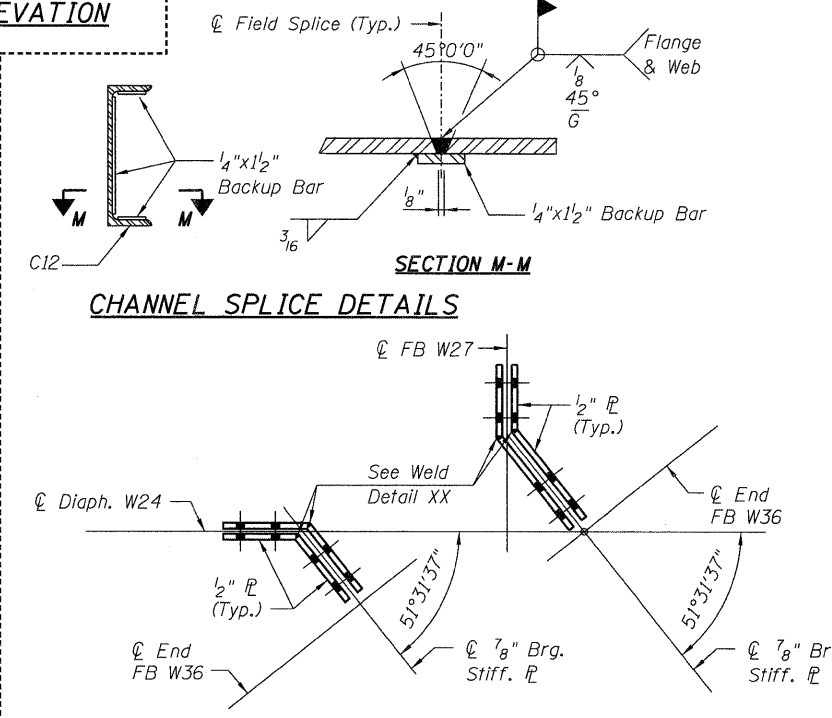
EVATION

℄ Field Splice (Typ.)

45°0'0"

Flange & Web

$\frac{1}{8}$

45°

G

$\frac{1}{4}$"x$1\frac{1}{2}$" Backup Bar

M

M

$\frac{1}{8}$"

$\frac{1}{4}$"x$1\frac{1}{2}$" Backup Bar

$\frac{3}{16}$

C12

SECTION M-M

CHANNEL SPLICE DETAILS

℄ FB W27

$\frac{1}{2}$" ℙ (Typ.)

See Weld Detail XX

℄ Diaph. W24

℄ End FB W36

$\frac{1}{2}$" ℙ (Typ.)

51°31'37"

51°31'37"

℄ End FB W36

℄ $\frac{7}{8}$" Brg. Stiff. ℙ

℄ $\frac{7}{8}$" Br Stiff. ℙ